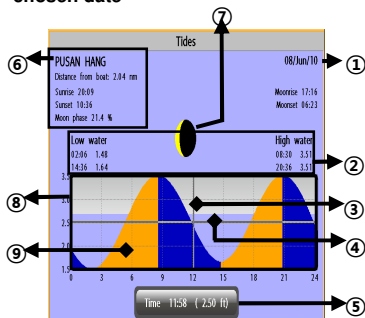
chosen date

Tides

⑥ PUSAN HANG
Distance from boat: 2.04 nm
Sunrise 20:09
Sunset 10:36
Moon phase 21.4 %

⑦

08/Jun/10 ①

Moonrise 17:16
Moonset 06:23

Low water
02:06 1.48
14:36 1.64

High water
08:30 3.51
20:36 3.51

②

⑧ 3.5
3.0
2.5
2.0
⑨
1.5

③
④

0 3 6 9 12 15 18 21 24

Time 11:58 ( 2.50 ft) ⑤